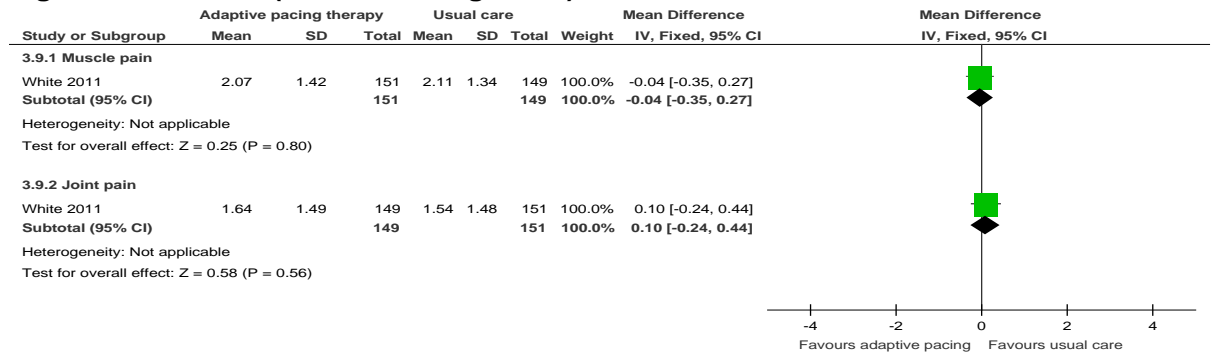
| | Adaptive pacing therapy | | | Usual care | | | | Mean Difference | Mean Difference |
|---|---|---|---|---|---|---|---|---|---|
| Study or Subgroup | Mean | SD | Total | Mean | SD | Total | Weight | IV, Fixed, 95% CI | IV, Fixed, 95% CI |
| 3.9.1 Muscle pain | | | | | | | | | |
| White 2011 | 2.07 | 1.42 | 151 | 2.11 | 1.34 | 149 | 100.0% | -0.04 [-0.35, 0.27] | |
| Subtotal (95% CI) | | | 151 | | | 149 | 100.0% | -0.04 [-0.35, 0.27] | |
| Heterogeneity: Not applicable | | | | | | | | | |
| Test for overall effect: Z = 0.25 (P = 0.80) | | | | | | | | | |
| 3.9.2 Joint pain | | | | | | | | | |
| White 2011 | 1.64 | 1.49 | 149 | 1.54 | 1.48 | 151 | 100.0% | 0.10 [-0.24, 0.44] | |
| Subtotal (95% CI) | | | 149 | | | 151 | 100.0% | 0.10 [-0.24, 0.44] | |
| Heterogeneity: Not applicable | | | | | | | | | |
| Test for overall effect: Z = 0.58 (P = 0.56) | | | | | | | | | |

-4 -2 0 2 4
Favours adaptive pacing Favours usual care